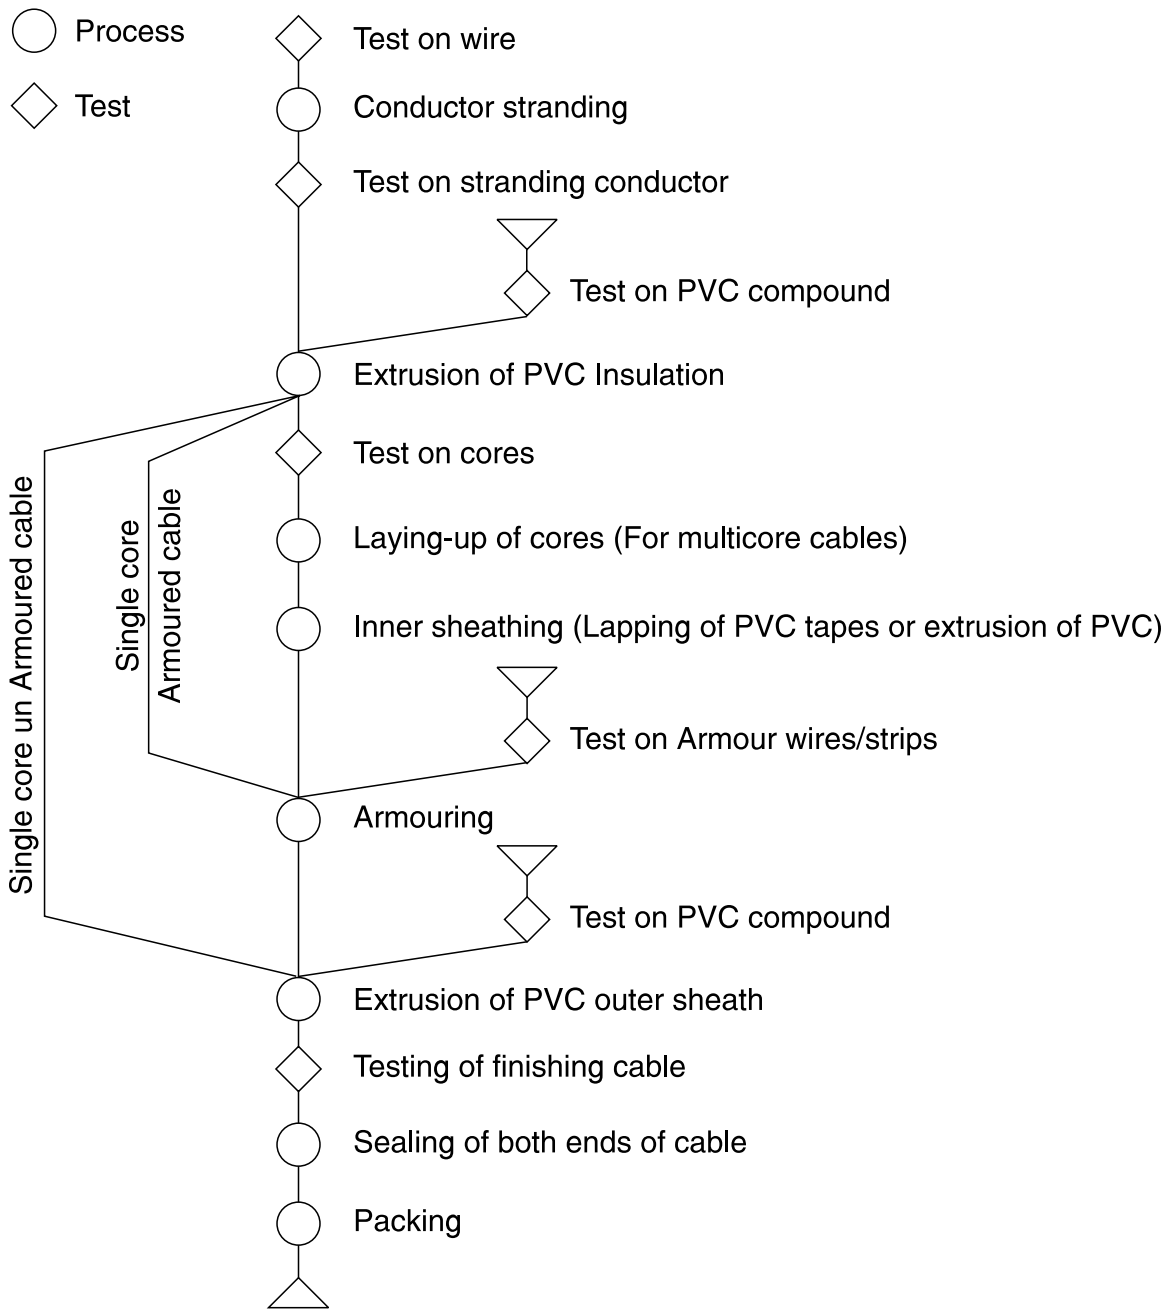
Process

Test

Test on wire

Conductor stranding

Test on stranding conductor

Test on PVC compound

Extrusion of PVC Insulation

Test on cores

Laying-up of cores (For multicore cables)

Inner sheathing (Lapping of PVC tapes or extrusion of PVC)

Test on Armour wires/strips

Armouring

Test on PVC compound

Extrusion of PVC outer sheath

Testing of finishing cable

Sealing of both ends of cable

Packing

Single core un Armoured cable

Single core Armoured cable